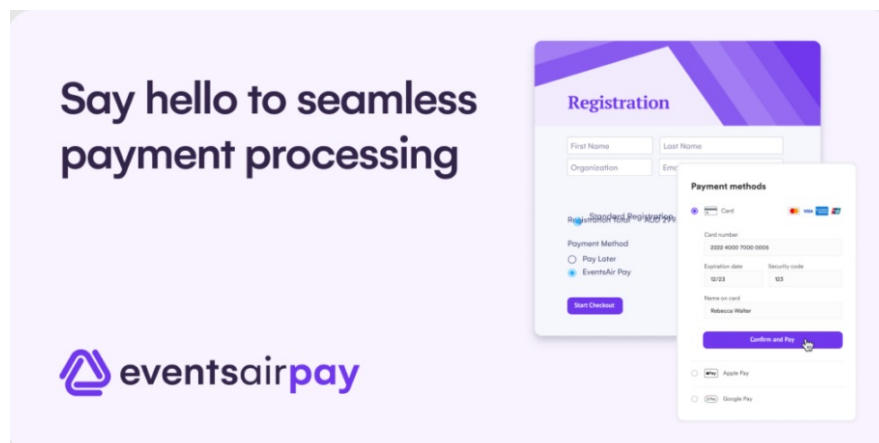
Say hello to seamless payment processing

eventsairpay

Registration

First Name
Last Name
Organization
Em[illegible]

Standard Registration
Registration Total AUD 2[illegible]

Payment Method
Pay Later
EventsAir Pay

Start Checkout

Payment methods

Card
Card number
2222 4000 7000 0006
Expiration date
12/23
Security code
123
Name on card
Rebecca Walter
Confirm and Pay

Apple Pay

Google Pay